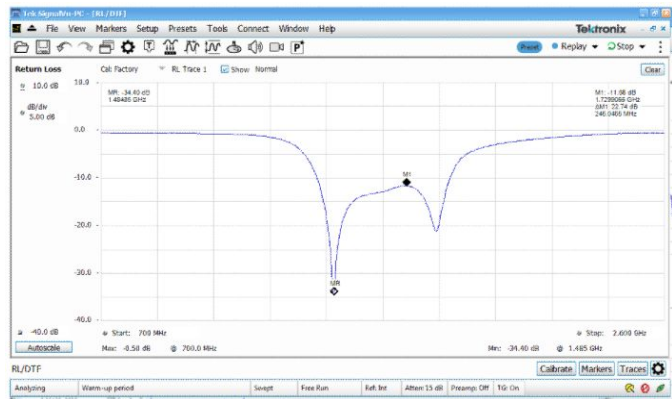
Tek SignalVu-PC - [RL/DTF]

File View Markers Setup Presets Tools Connect Window Help

Tektronix

Preset Replay Stop

Return Loss

Cal: Factory RL Trace 1 Show Normal

Clear

10.0 dB

dB/div 5.00 dB

10.0

MR: -34.40 dB 1.48485 GHz

M1: -11.08 dB 1.7299066 GHz ΔM1: 22.74 dB 245.0466 MHz

0.0

-10.0

M1

-20.0

-30.0

MR

-40.0

-40.0 dB

Start: 700 MHz

Stop: 2.600 GHz

Autoscale

Max: -0.58 dB @ 760.0 MHz

Min: -34.40 dB @ 1.485 GHz

RL/DTF

Calibrate Markers Traces

Analyzing Warm-up period Swept Free Run Ref: Int Atten: 15 dB Preamp: Off TG: On